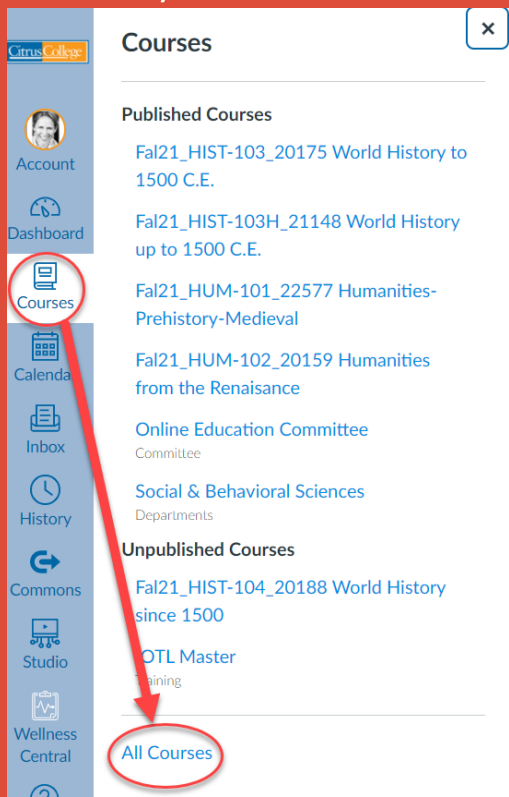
CitrusCollege

Account

Dashboard

Courses

Calenda

Inbox

History

Commons

Studio

Wellness Central

Courses

×

Published Courses

Fal21_HIST-103_20175 World History to 1500 C.E.

Fal21_HIST-103H_21148 World History up to 1500 C.E.

Fal21_HUM-101_22577 Humanities-Prehistory-Medieval

Fal21_HUM-102_20159 Humanities from the Renaisance

Online Education Committee
Committee

Social & Behavioral Sciences
Departments

Unpublished Courses

Fal21_HIST-104_20188 World History since 1500

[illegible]OTL Master
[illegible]aining

All Courses